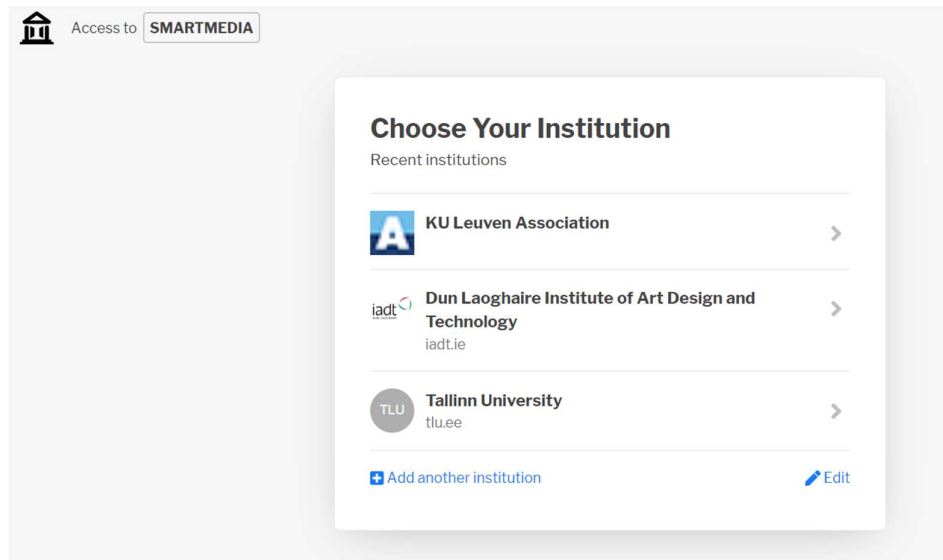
Access to SMARTMEDIA

Choose Your Institution

Recent institutions

A KU Leuven Association

iadt Dun Laoghaire Institute of Art Design and Technology
iadt.ie

TLU Tallinn University
tlu.ee

Add another institution

Edit